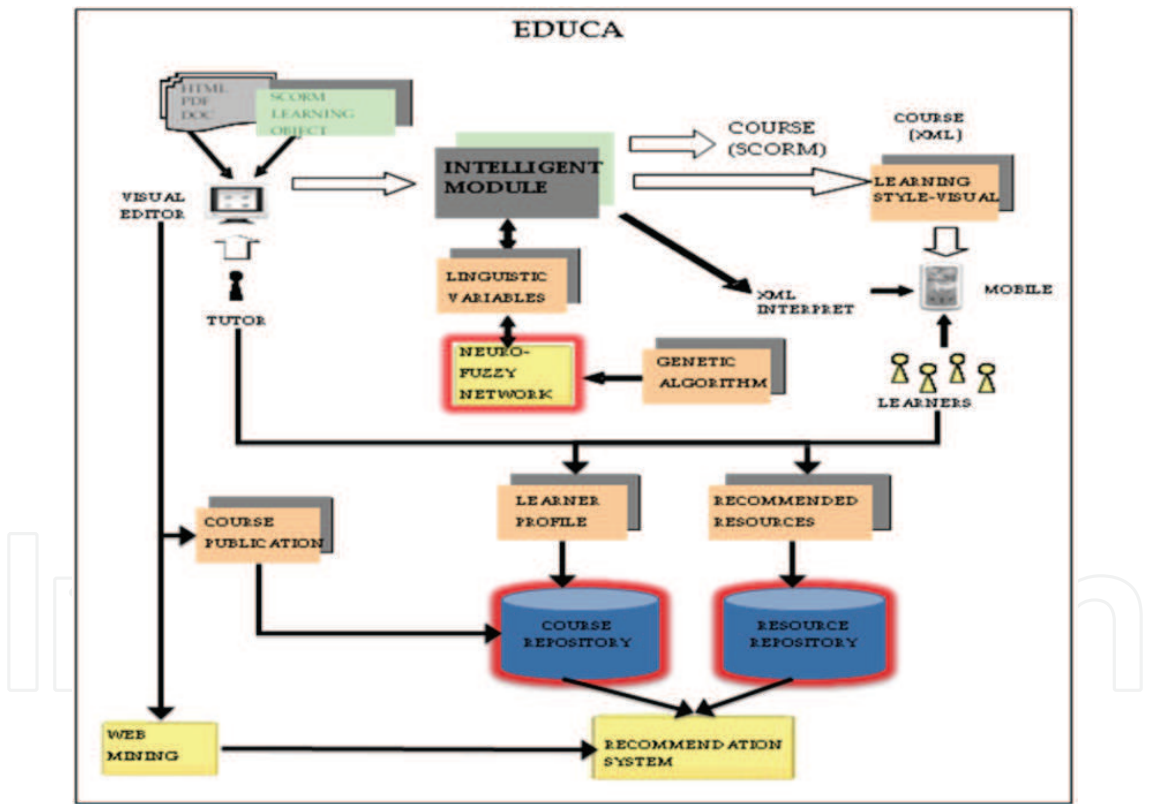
EDUCA

HTML
PDF
DOC

SCORM
LEARNING
OBJECT

VISUAL
EDITOR

TUTOR

INTELLIGENT
MODULE

COURSE
(SCORM)

COURSE
(XML)

LEARNING
STYLE-VISUAL

LINGUISTIC
VARIABLES

XML
INTERPRET

MOBILE

NEURO-
FUZZY
NETWORK

GENETIC
ALGORITHM

LEARNERS

LEARNER
PROFILE

RECOMMENDED
RESOURCES

COURSE
PUBLICATION

COURSE
REPOSITORY

RESOURCE
REPOSITORY

WEB
MINING

RECOMMENDATION
SYSTEM